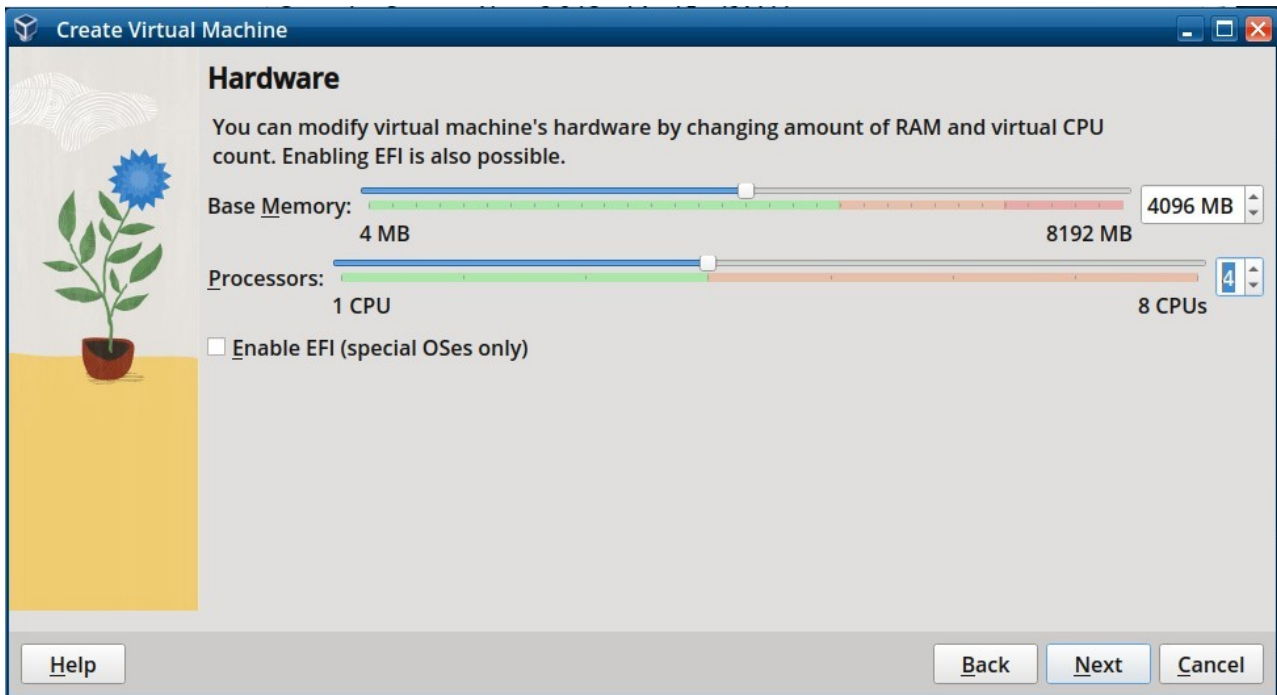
Create Virtual Machine

Hardware

You can modify virtual machine's hardware by changing amount of RAM and virtual CPU count. Enabling EFI is also possible.

Base Memory:
4096 MB
4 MB
8192 MB

Processors:
4
1 CPU
8 CPUs

Enable EFI (special OSes only)

Help
Back
Next
Cancel